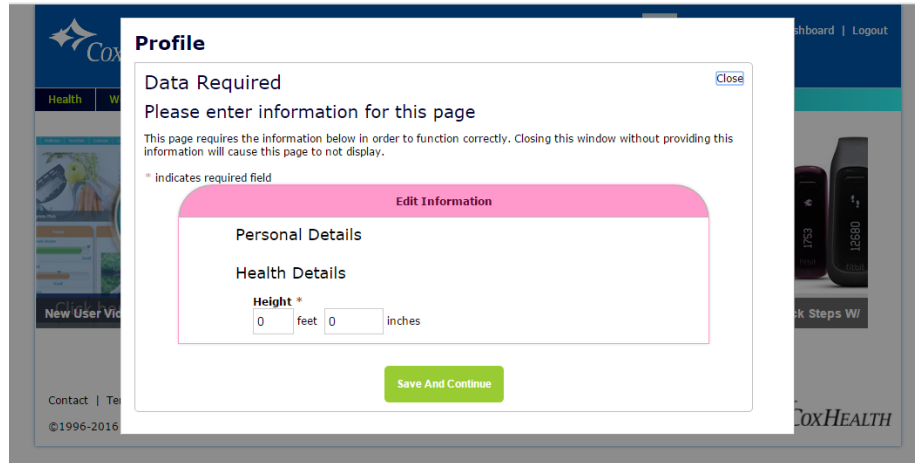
Cox

shboard | Logout

Health | W

New User Vi

ck Steps W/

Contact | Te

©1996-2016

CoxHealth

Profile

Data Required

Close

Please enter information for this page

This page requires the information below in order to function correctly. Closing this window without providing this information will cause this page to not display.

* indicates required field

Edit Information

Personal Details

Health Details

Height *

0 feet 0 inches

Save And Continue